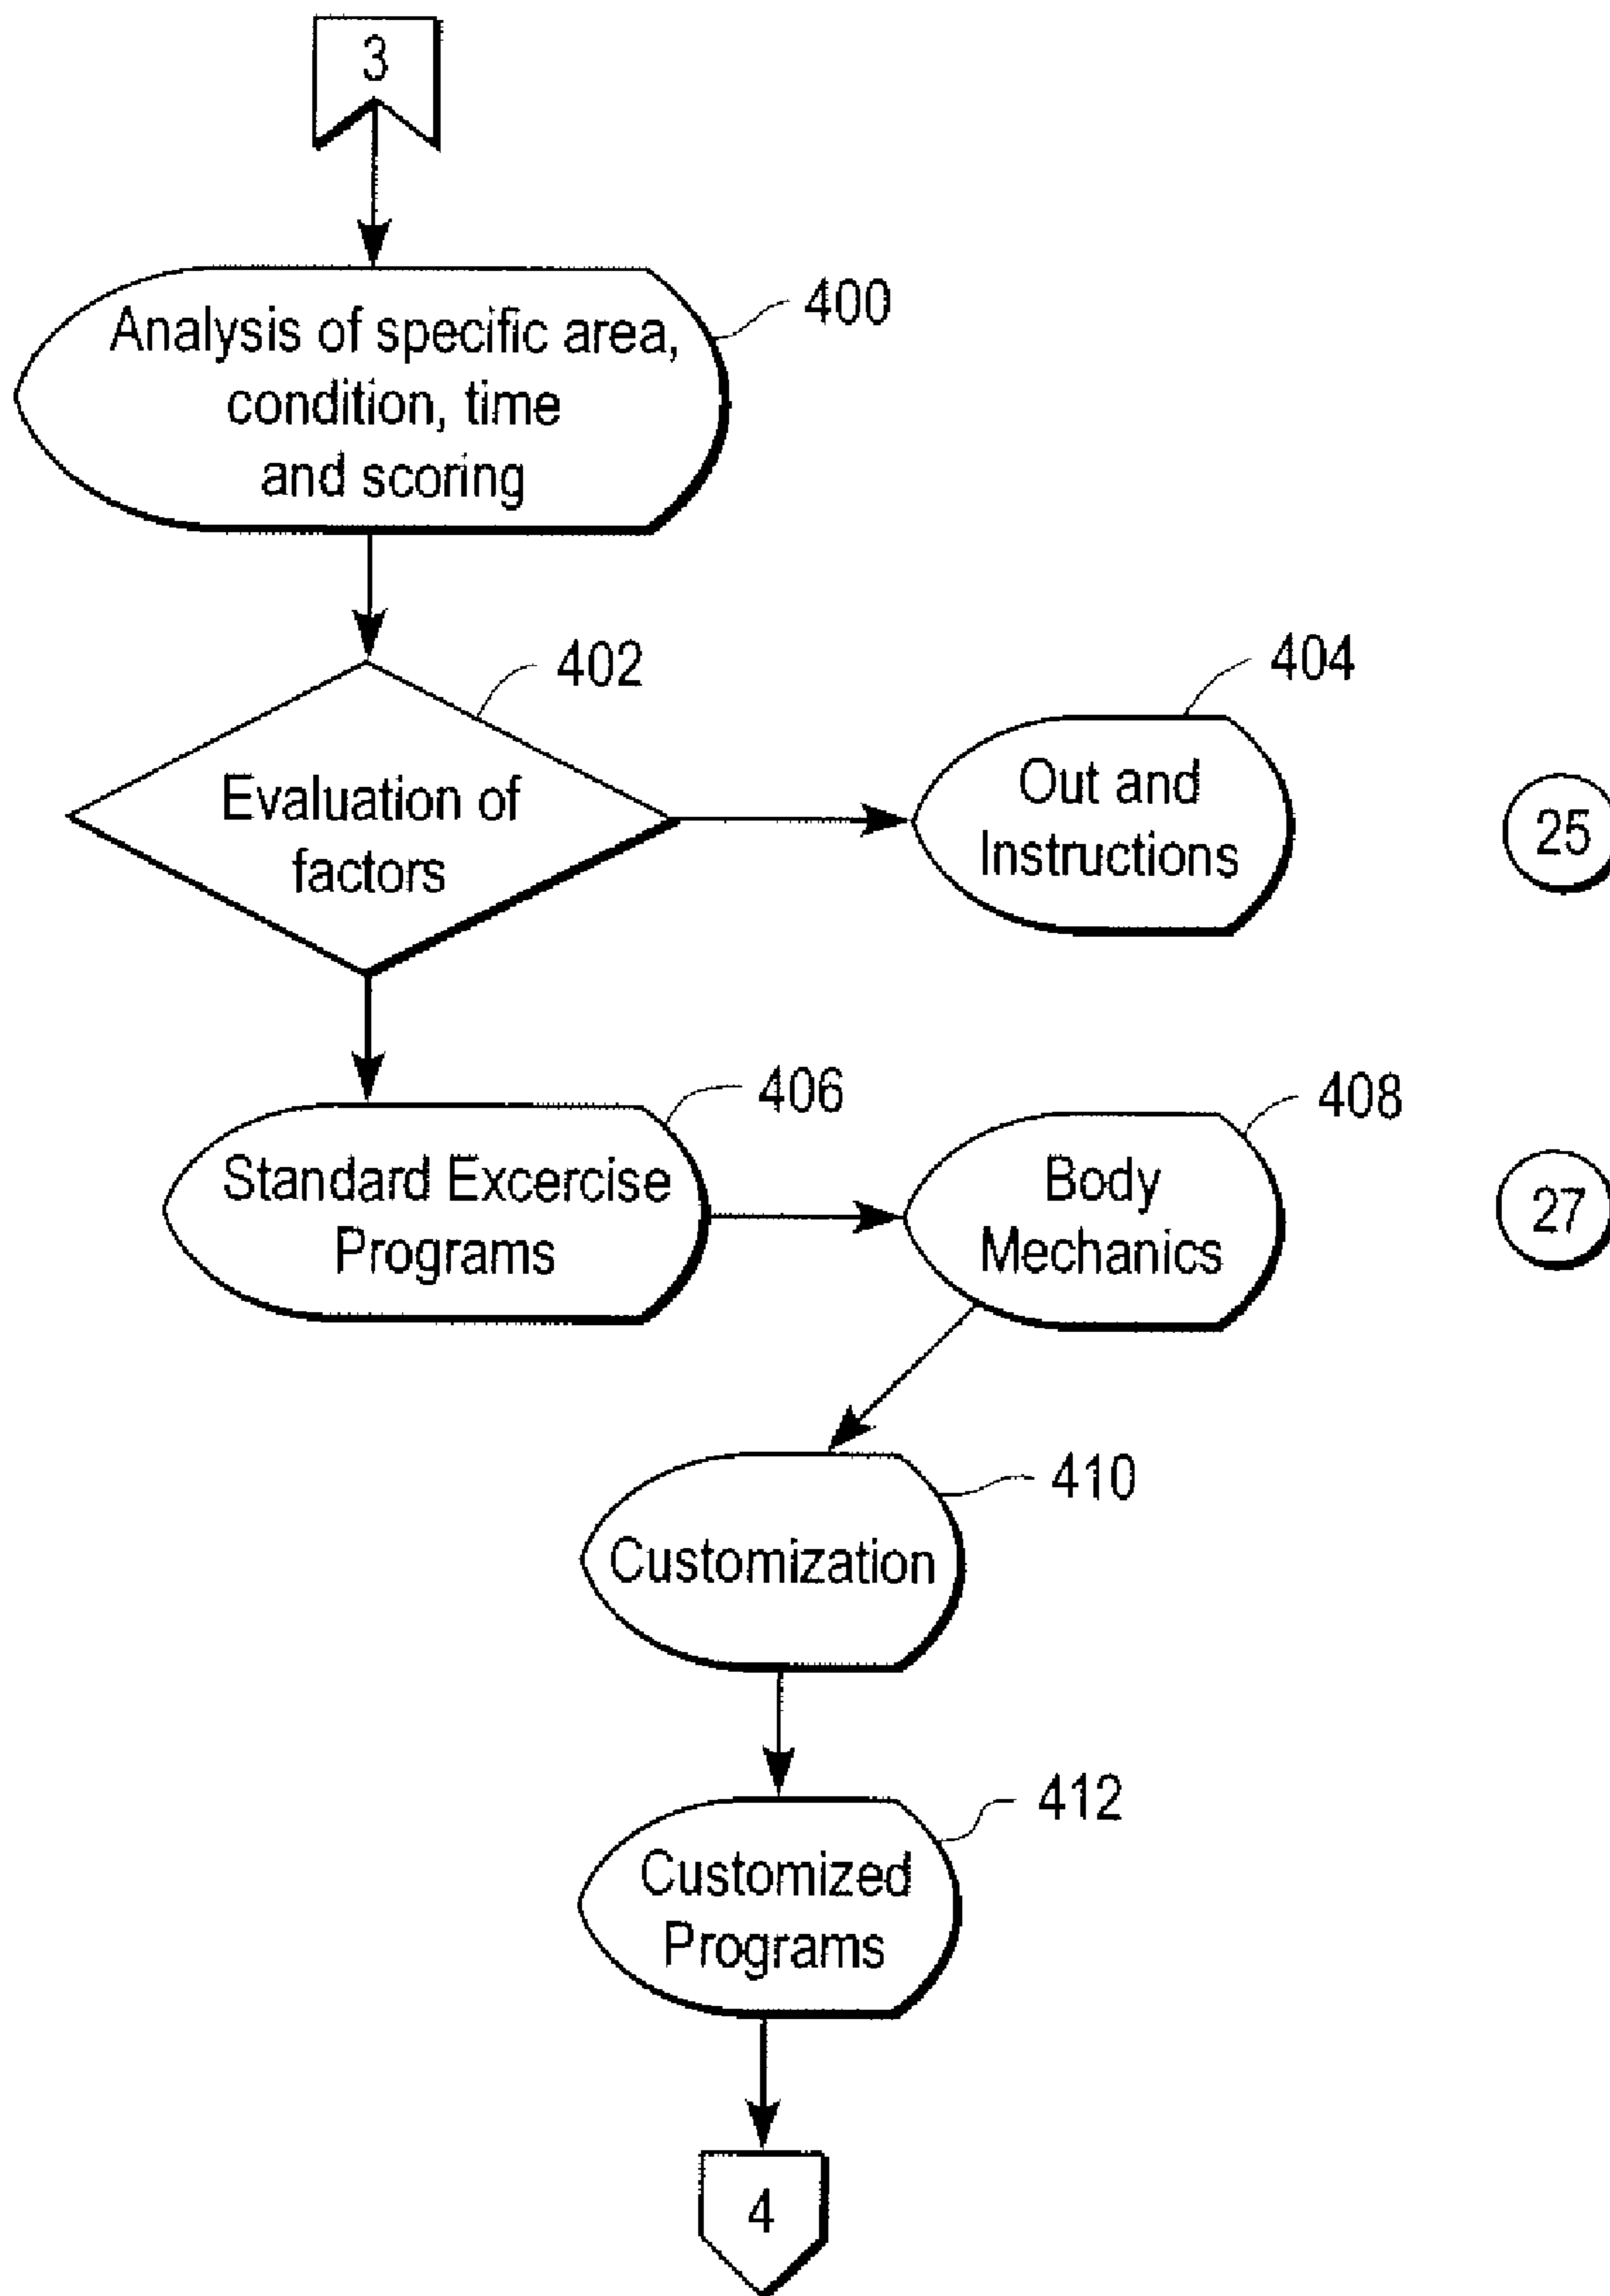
3

Analysis of specific area, condition, time and scoring

400

Evaluation of factors

402

Out and Instructions

404

25

Standard Excercise Programs

406

Body Mechanics

408

27

Customization

410

Customized Programs

412

4